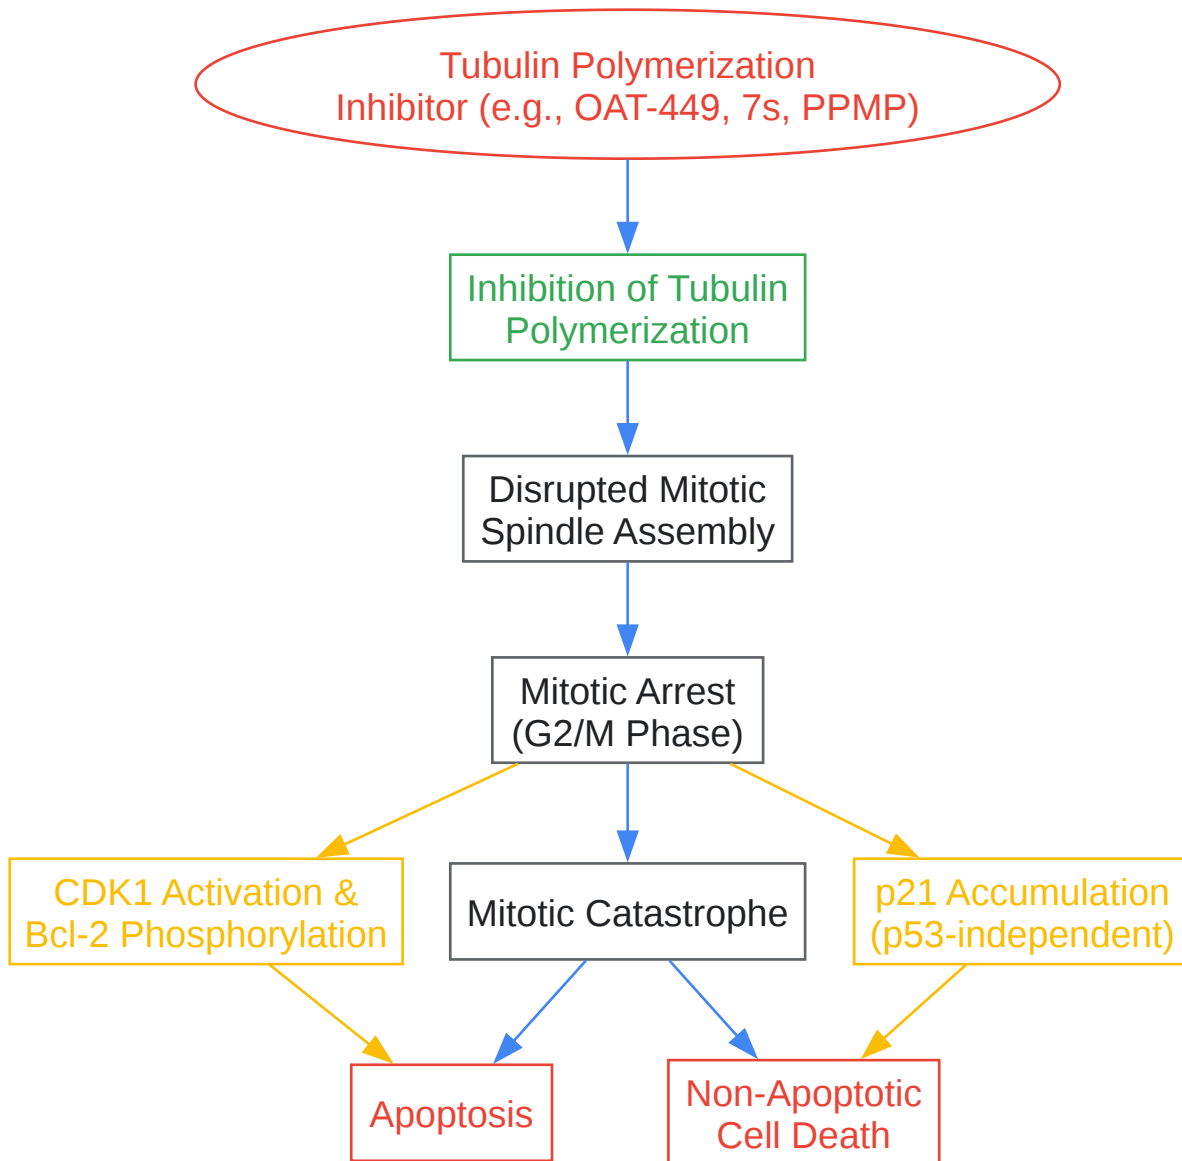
Tubulin Polymerization Inhibitor (e.g., OAT-449, 7s, PPMP)

Inhibition of Tubulin Polymerization

Disrupted Mitotic Spindle Assembly

Mitotic Arrest (G2/M Phase)

CDK1 Activation & Bcl-2 Phosphorylation

Mitotic Catastrophe

p21 Accumulation (p53-independent)

Apoptosis

Non-Apoptotic Cell Death